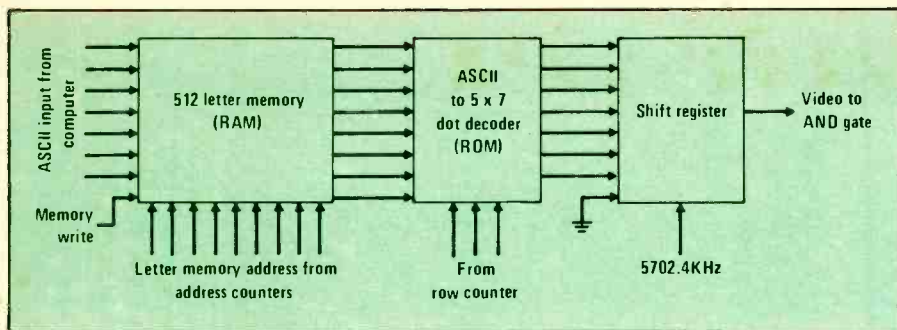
ASCII input from computer

512 letter memory (RAM)

ASCII to 5 x 7 dot decoder (ROM)

Shift register

Video to AND gate

Memory write

Letter memory address from address counters

From row counter

5702.4KHz